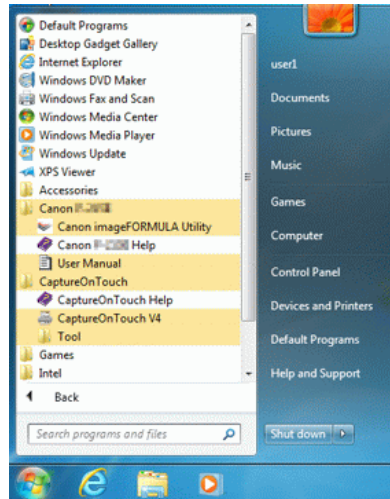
Default Programs
Desktop Gadget Gallery
Internet Explorer
Windows DVD Maker
Windows Fax and Scan
Windows Media Center
Windows Media Player
Windows Update
XPS Viewer
Accessories
Canon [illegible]
Canon imageFORMULA Utility
Canon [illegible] Help
User Manual
CaptureOnTouch
CaptureOnTouch Help
CaptureOnTouch V4
Tool
Games
Intel
Back
Search programs and files

user1
Documents
Pictures
Music
Games
Computer
Control Panel
Devices and Printers
Default Programs
Help and Support
Shut down